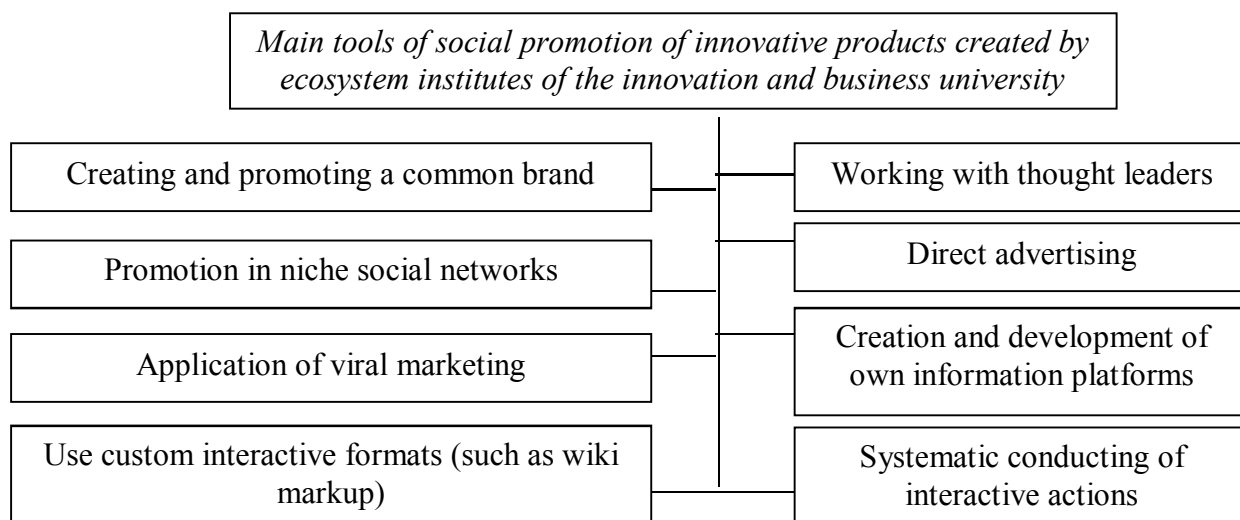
*Main tools of social promotion of innovative products created by ecosystem institutes of the innovation and business university*

Creating and promoting a common brand

Promotion in niche social networks

Application of viral marketing

Use custom interactive formats (such as wiki markup)

Working with thought leaders

Direct advertising

Creation and development of own information platforms

Systematic conducting of interactive actions